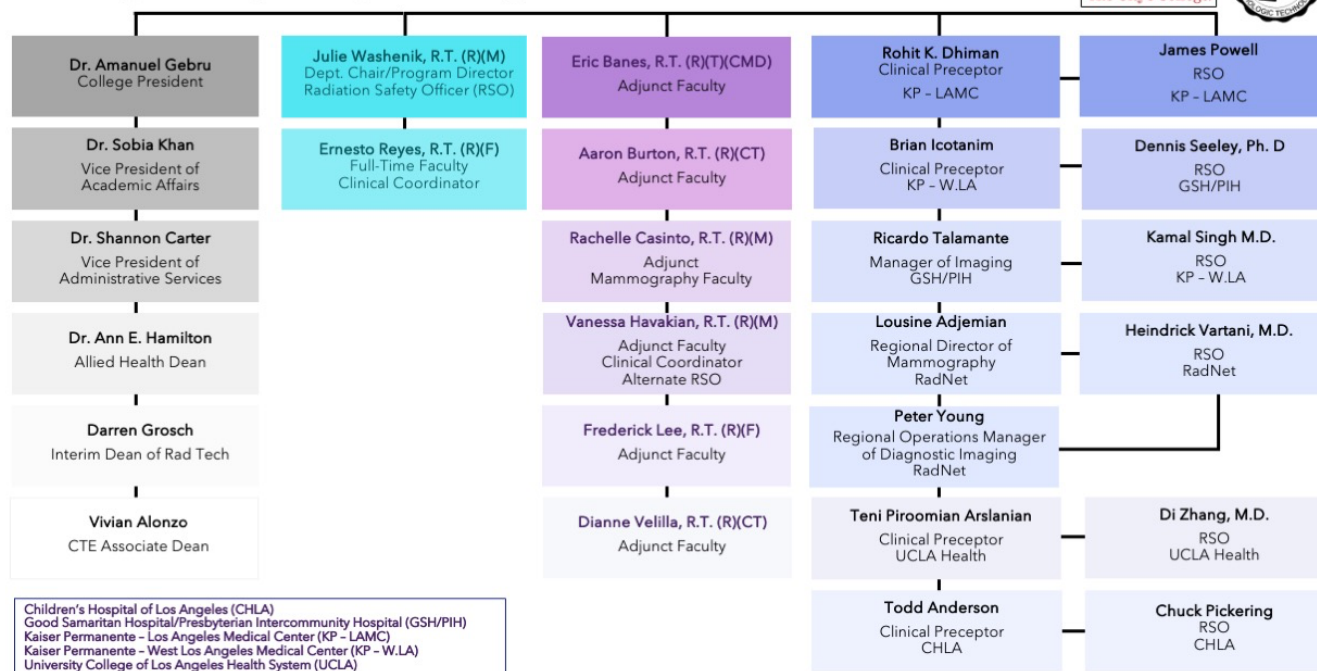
Dr. Amanuel Gebru
College President

Dr. Sobia Khan
Vice President of Academic Affairs

Dr. Shannon Carter
Vice President of Administrative Services

Dr. Ann E. Hamilton
Allied Health Dean

Darren Grosch
Interim Dean of Rad Tech

Vivian Alonzo
CTE Associate Dean

Julie Washenik, R.T. (R)(M)
Dept. Chair/Program Director
Radiation Safety Officer (RSO)

Ernesto Reyes, R.T. (R)(F)
Full-Time Faculty
Clinical Coordinator

Eric Banes, R.T. (R)(T)(CMD)
Adjunct Faculty

Aaron Burton, R.T. (R)(CT)
Adjunct Faculty

Rachelle Casinto, R.T. (R)(M)
Adjunct
Mammography Faculty

Vanessa Havakian, R.T. (R)(M)
Adjunct Faculty
Clinical Coordinator
Alternate RSO

Frederick Lee, R.T. (R)(F)
Adjunct Faculty

Dianne Velilla, R.T. (R)(CT)
Adjunct Faculty

Rohit K. Dhiman
Clinical Preceptor
KP - LAMC

James Powell
RSO
KP - LAMC

Brian Icotanim
Clinical Preceptor
KP – W.LA

Dennis Seeley, Ph. D
RSO
GSH/PIH

Ricardo Talamante
Manager of Imaging
GSH/PIH

Kamal Singh M.D.
RSO
KP – W.LA

Lousine Adjemian
Regional Director of Mammography
RadNet

Heindrick Vartani, M.D.
RSO
RadNet

Peter Young
Regional Operations Manager of Diagnostic Imaging
RadNet

Teni Piroomian Arslanian
Clinical Preceptor
UCLA Health

Di Zhang, M.D.
RSO
UCLA Health

Todd Anderson
Clinical Preceptor
CHLA

Chuck Pickering
RSO
CHLA

Children's Hospital of Los Angeles (CHLA)
Good Samaritan Hospital/Presbyterian Intercommunity Hospital (GSH/PIH)
Kaiser Permanente – Los Angeles Medical Center (KP – LAMC)
Kaiser Permanente – West Los Angeles Medical Center (KP – W.LA)
University College of Los Angeles Health System (UCLA)